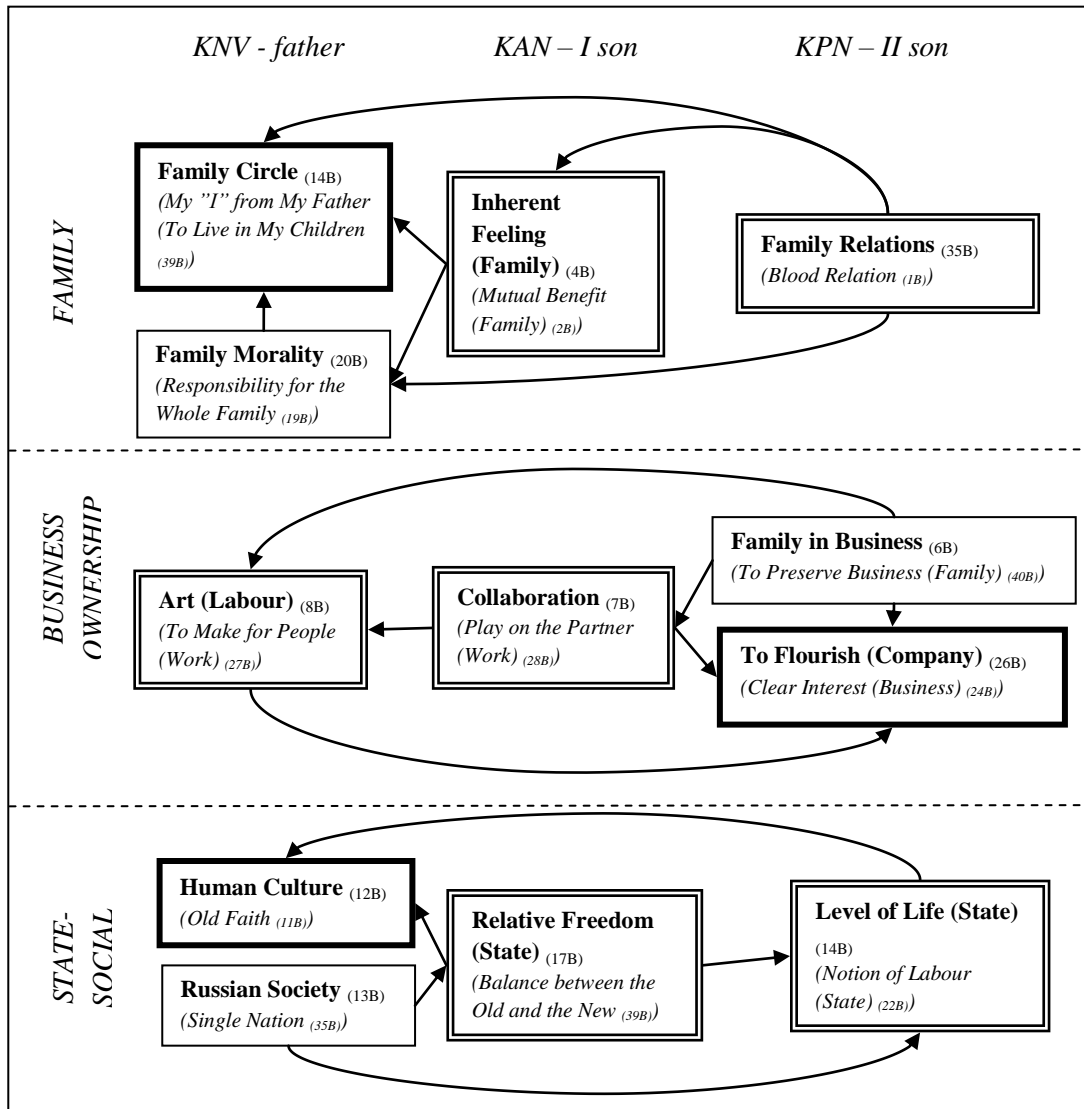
KNV - father    KAN – I son    KPN – II son

FAMILY

**Family Circle** $_{(14B)}$
(My "I" from My Father
(To Live in My Children $_{(39B)}$)

**Inherent Feeling (Family)** $_{(4B)}$
(Mutual Benefit (Family) $_{(2B)}$)

**Family Relations** $_{(35B)}$
(Blood Relation $_{(1B)}$)

**Family Morality** $_{(20B)}$
(Responsibility for the Whole Family $_{(19B)}$)

BUSINESS OWNERSHIP

**Family in Business** $_{(6B)}$
(To Preserve Business (Family) $_{(40B)}$)

**Art (Labour)** $_{(8B)}$
(To Make for People (Work) $_{(27B)}$)

**Collaboration** $_{(7B)}$
(Play on the Partner (Work) $_{(28B)}$)

**To Flourish (Company)** $_{(26B)}$
(Clear Interest (Business) $_{(24B)}$)

STATE-SOCIAL

**Human Culture** $_{(12B)}$
(Old Faith $_{(11B)}$)

**Relative Freedom (State)** $_{(17B)}$
(Balance between the Old and the New $_{(39B)}$)

**Level of Life (State)**
$_{(14B)}$
(Notion of Labour (State) $_{(22B)}$)

**Russian Society** $_{(13B)}$
(Single Nation $_{(35B)}$)